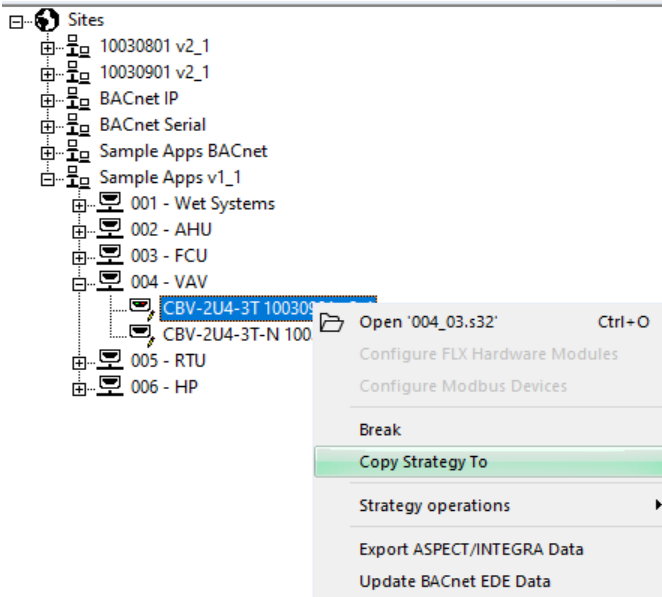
Sites
10030801 v2_1
10030901 v2_1
BACnet IP
BACnet Serial
Sample Apps BACnet
Sample Apps v1_1
001 - Wet Systems
002 - AHU
003 - FCU
004 - VAV
CBV-2U4-3T 10030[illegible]
CBV-2U4-3T-N 100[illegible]
005 - RTU
006 - HP

Open '004_03.s32' Ctrl+O
Configure FLX Hardware Modules
Configure Modbus Devices
Break
Copy Strategy To
Strategy operations
Export ASPECT/INTEGRA Data
Update BACnet EDE Data